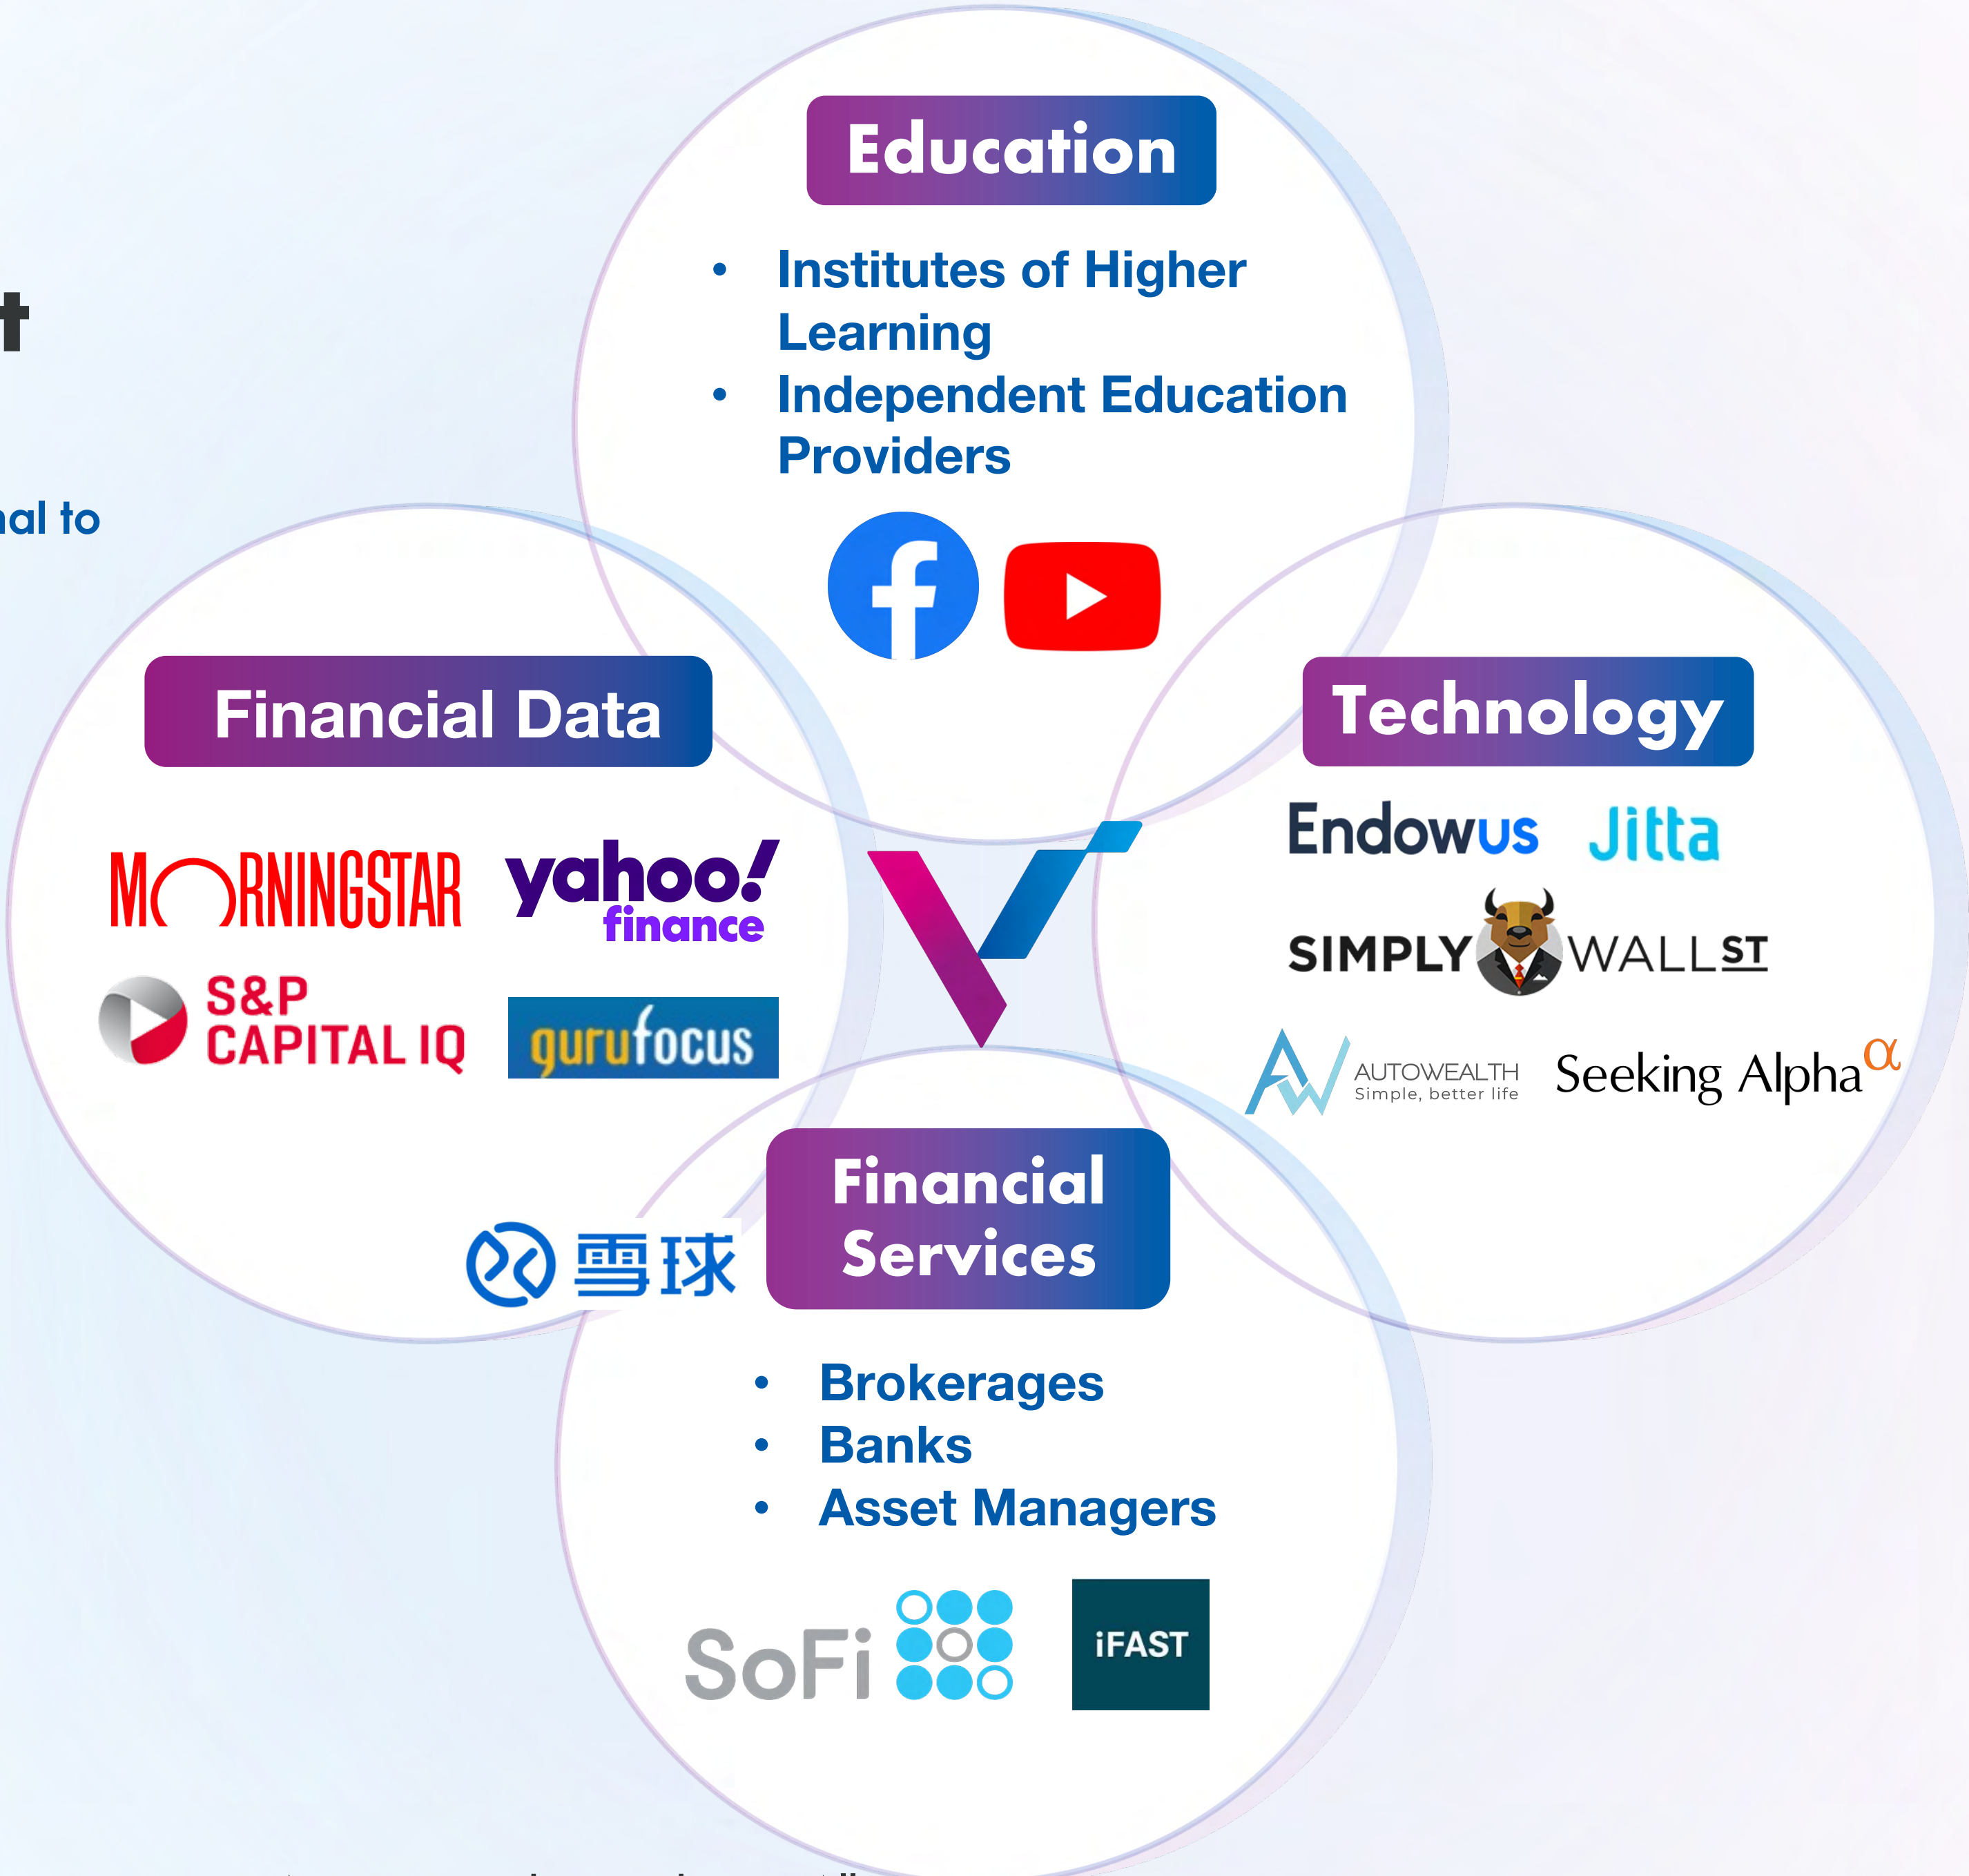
t

al to

Education

- Institutes of Higher Learning
- Independent Education Providers

Financial Data

MORNINGSTAR

yahoo! finance

S&P CAPITAL IQ

gurufocus

Technology

Endowus

Jitta

SIMPLY WALL ST

AUTOWEALTH Simple, better life

Seeking Alpha$^{\alpha}$

雪球

Financial Services

- Brokerages
- Banks
- Asset Managers

SoFi

iFAST